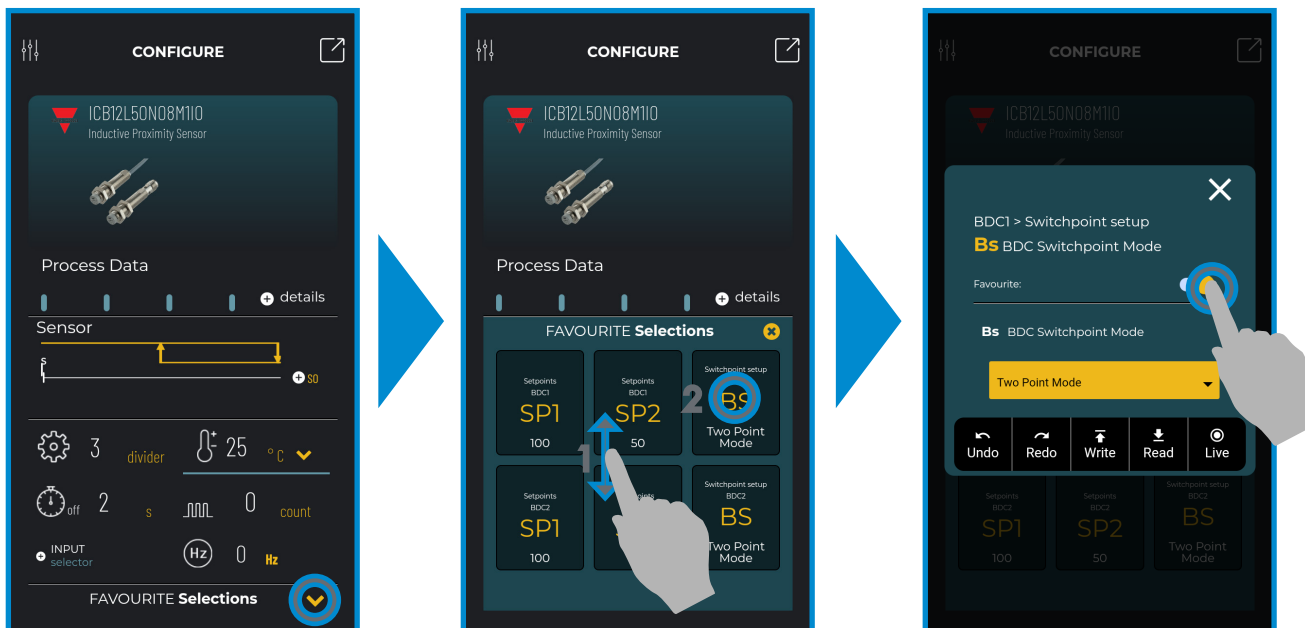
CONFIGURE

ICB12L50N08M1IO
Inductive Proximity Sensor

Process Data

details

Sensor

S

SO

3 divider

25 °C

off 2 s

0 count

INPUT selector

Hz 0 Hz

FAVOURITE Selections

CONFIGURE

ICB12L50N08M1IO
Inductive Proximity Sensor

Process Data

details

FAVOURITE Selections

| Setpoints BDC1 SP1 100 | Setpoints BDC1 SP2 50 | Switchpoint setup BDC1 BS Two Point Mode |
|---|---|---|
| Setpoints BDC2 SP1 100 | | Switchpoint setup BDC2 BS Two Point Mode |

1

2

CONFIGURE

ICB12L50N08M1IO
Inductive Proximity Sensor

BDC1 > Switchpoint setup
Bs BDC Switchpoint Mode

Favourite:

Bs BDC Switchpoint Mode

Two Point Mode

Undo
Redo
Write
Read
Live

Setpoints BDC2 SP1 100
Setpoints BDC2 SP2 50
Switchpoint setup BDC2 BS Two Point Mode